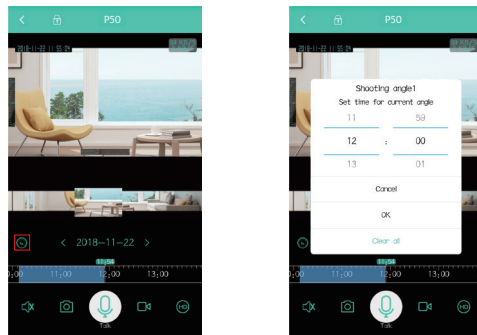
P50

2018-11-22

< 2018-11-22 >

11:54

10:00 11:00 12:00 13:00

Talk

HD

P50

Shooting angle1

Set time for current angle

11 59

12 : 00

13 01

Cancel

OK

Clear all

11:54

10:00 11:00 12:00 13:00

Talk

HD